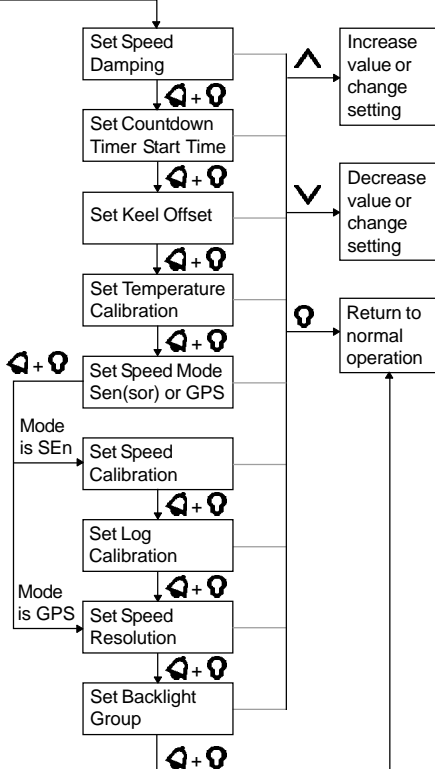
Set Speed Damping

+

Set Countdown Timer Start Time

+

Set Keel Offset

+

Set Temperature Calibration

+

Set Speed Mode Sen(sor) or GPS

+

Mode is SEn

Set Speed Calibration

+

Set Log Calibration

+

Mode is GPS

Set Speed Resolution

+

Set Backlight Group

+

Increase value or change setting

Decrease value or change setting

Return to normal operation